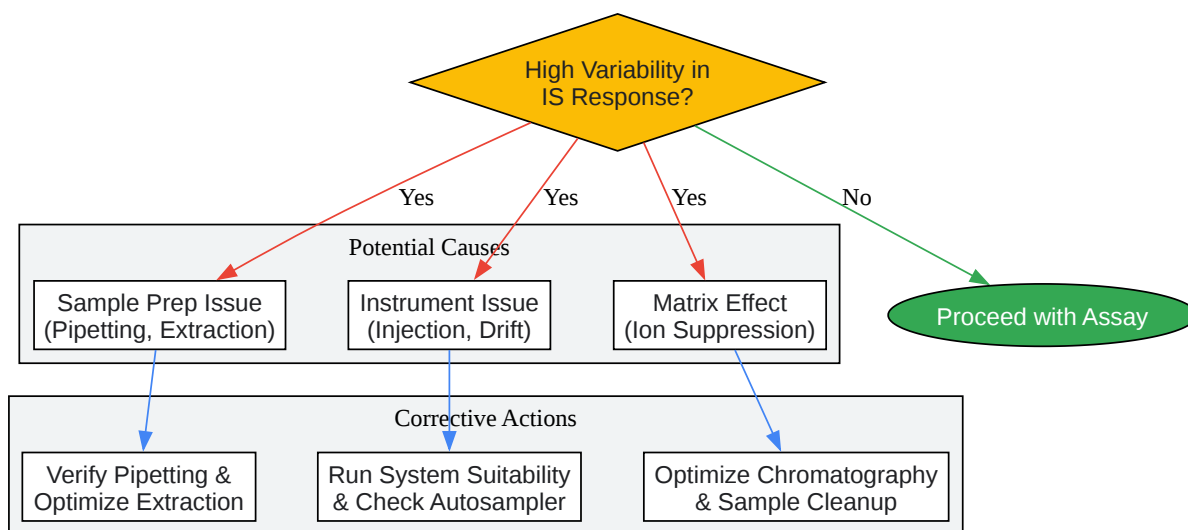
High Variability in IS Response?

Yes

Yes

Yes

No

Potential Causes

Sample Prep Issue (Pipetting, Extraction)

Instrument Issue (Injection, Drift)

Matrix Effect (Ion Suppression)

Proceed with Assay

Corrective Actions

Verify Pipetting & Optimize Extraction

Run System Suitability & Check Autosampler

Optimize Chromatography & Sample Cleanup